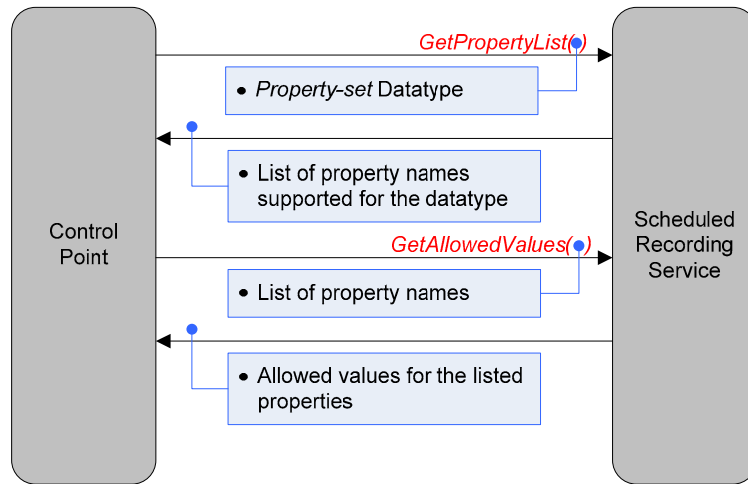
GetPropertyList()

• Property-set Datatype

• List of property names supported for the datatype

Control Point

Scheduled Recording Service

GetAllowedValues()

• List of property names

• Allowed values for the listed properties